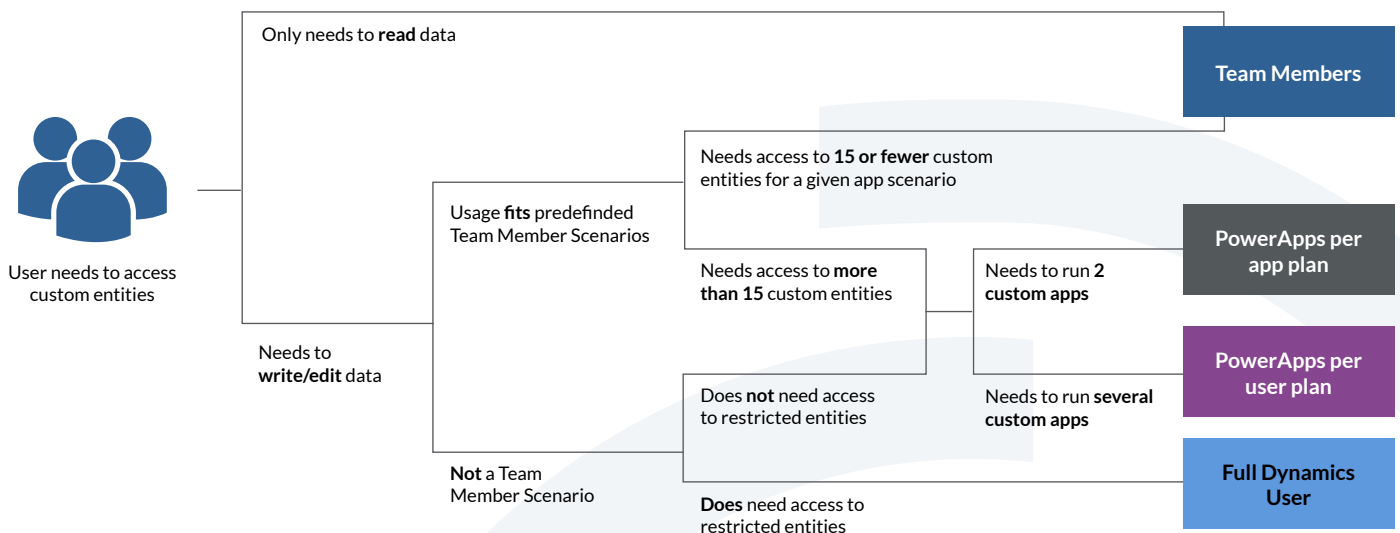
User needs to access custom entities

Only needs to **read** data

Team Members

Needs to **write/edit** data

Usage **fits** predefinded Team Member Scenarios

Needs access to **15 or fewer** custom entities for a given app scenario

Needs access to **more than 15** custom entities

Needs to run **2 custom apps**

PowerApps per app plan

Needs to run **several custom apps**

PowerApps per user plan

**Not** a Team Member Scenario

Does **not** need access to restricted entities

**Does** need access to restricted entities

Full Dynamics User